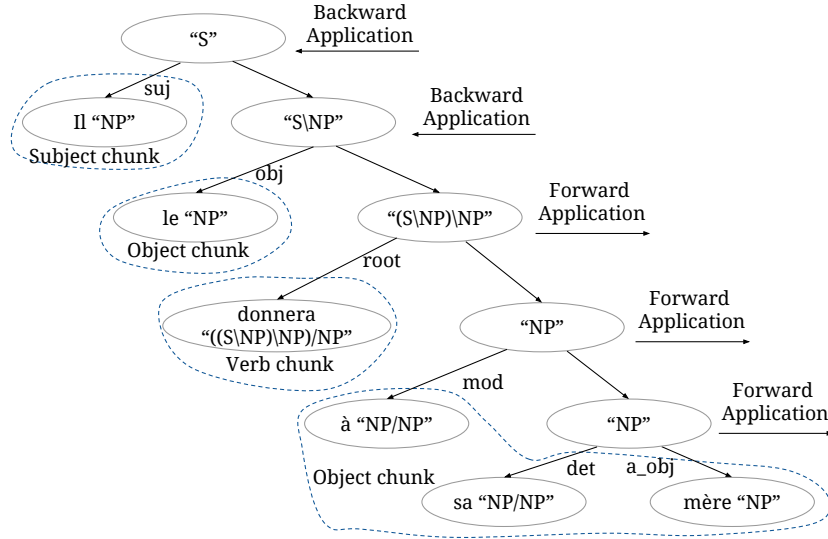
Backward Application

"S"

suj

Il "NP"

Subject chunk

Backward Application

"S\NP"

obj

le "NP"

Object chunk

Forward Application

"(S\NP)\NP"

root

donnera "((S\NP)\NP)/NP"

Verb chunk

Forward Application

"NP"

mod

à "NP/NP"

Forward Application

"NP"

Object chunk

det

a_obj

sa "NP/NP"

mère "NP"